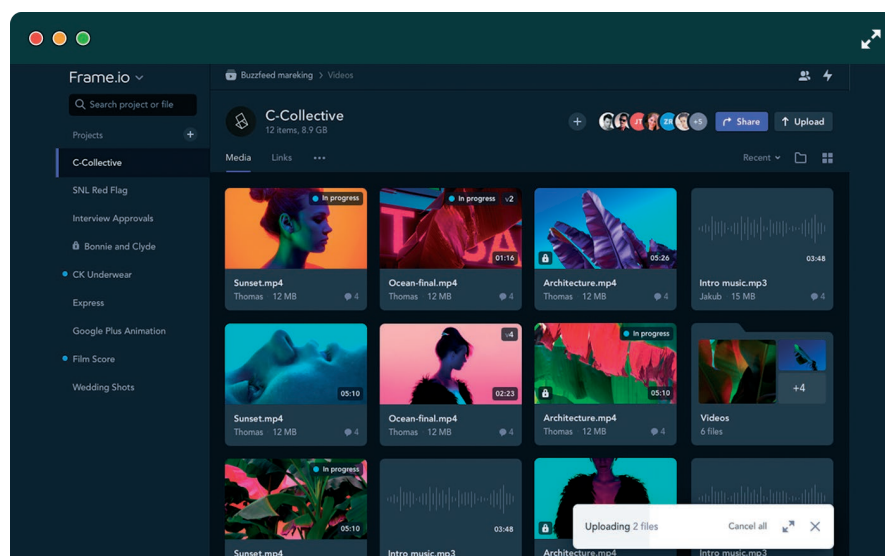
Frame.io

Search project or file

Projects

C-Collective
SNL Red Flag
Interview Approvals
Bonnie and Clyde
CK Underwear
Express
Google Plus Animation
Film Score
Wedding Shots

Buzzfeed mareking > Videos

C-Collective
12 items, 8.9 GB

JT ZR +5 Share Upload

Media Links •••

Recent

In progress
Sunset.mp4
Thomas 12 MB 4

In progress v2
01:16
Ocean-final.mp4
Thomas 12 MB 4

05:26
Architecture.mp4
Thomas 12 MB 4

03:48
Intro music.mp3
Jakub 15 MB 4

05:10
Sunset.mp4
Thomas 12 MB 4

v4
02:23
Ocean-final.mp4
Thomas 12 MB 4

In progress
05:10
Architecture.mp4
Thomas 12 MB 4

+4
Videos
6 files

In progress
05:10
Sunset.mp4

03:48
Intro music.mp3

Architecture.mp4

Intro music.mp3

Uploading 2 files Cancel all